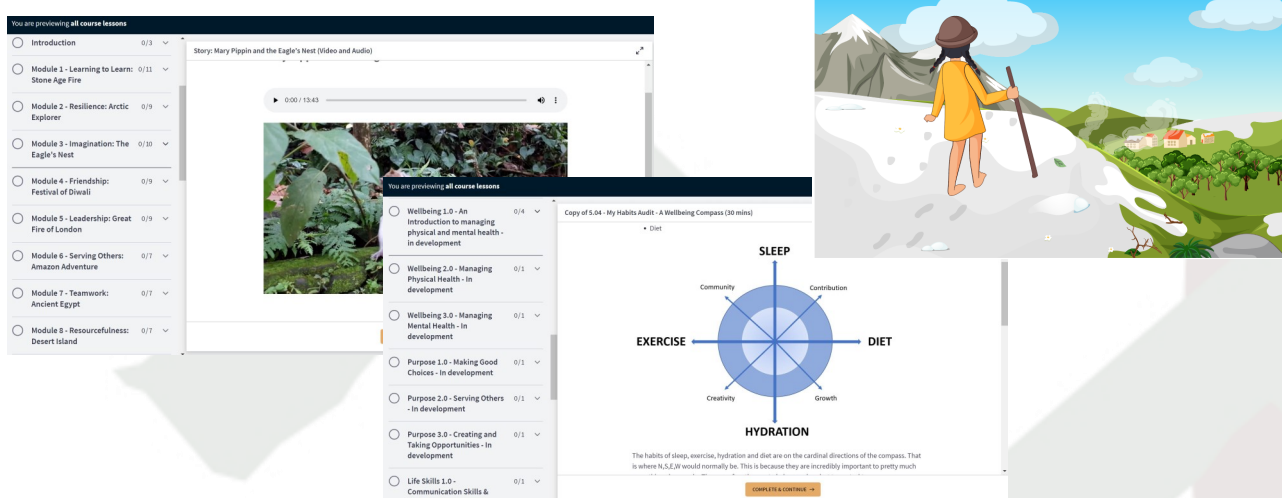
You are previewing all course lessons

Introduction 0/3

Module 1 - Learning to Learn: Stone Age Fire 0/11

Module 2 - Resilience: Arctic Explorer 0/9

Module 3 - Imagination: The Eagle's Nest 0/10

Module 4 - Friendship: Festival of Diwali 0/9

Module 5 - Leadership: Great Fire of London 0/9

Module 6 - Serving Others: Amazon Adventure 0/7

Module 7 - Teamwork: Ancient Egypt 0/7

Module 8 - Resourcefulness: Desert Island 0/7

Story: Mary Pippin and the Eagle's Nest (Video and Audio)

0:00 / 13:43

You are previewing all course lessons

Wellbeing 1.0 - An Introduction to managing physical and mental health - in development 0/4

Wellbeing 2.0 - Managing Physical Health - In development 0/1

Wellbeing 3.0 - Managing Mental Health - In development 0/1

Purpose 1.0 - Making Good Choices - In development 0/1

Purpose 2.0 - Serving Others - In development 0/1

Purpose 3.0 - Creating and Taking Opportunities - In development 0/1

Life Skills 1.0 - Communication Skills & 0/1

Copy of 5.04 - My Habits Audit - A Wellbeing Compass (30 mins)

• Diet

SLEEP

Community

Contribution

EXERCISE

DIET

Creativity

Growth

HYDRATION

The habits of sleep, exercise, hydration and diet are on the cardinal directions of the compass. That is where N,S,E,W would normally be. This is because they are incredibly important to pretty much

COMPLETE & CONTINUE →